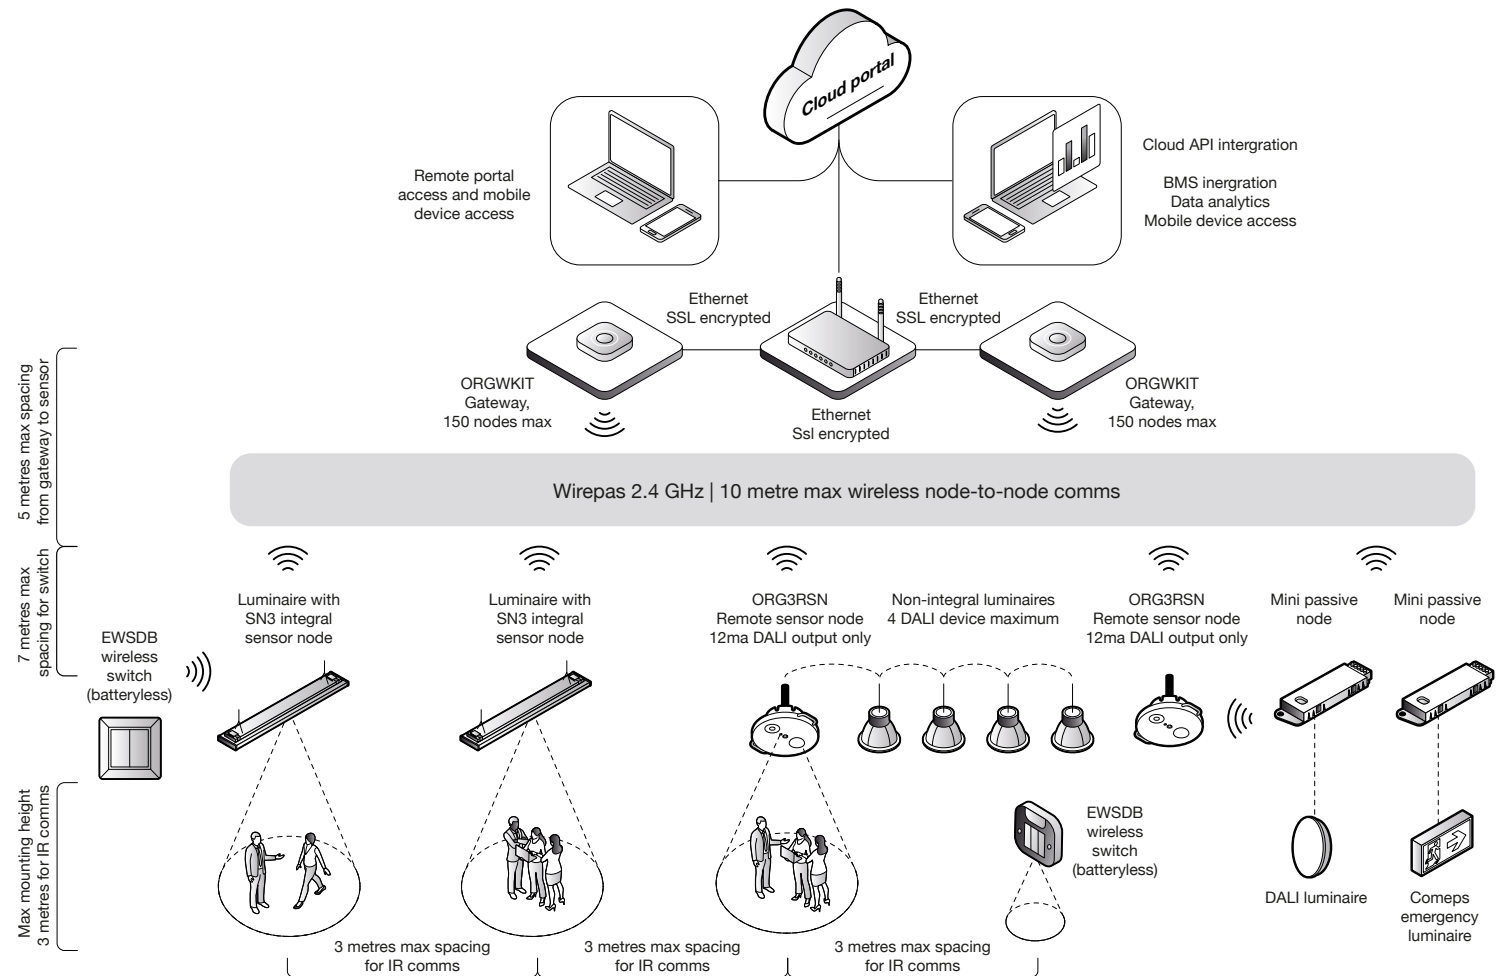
Cloud portal

Remote portal access and mobile device access

Cloud API intergration

BMS inergration
Data analytics
Mobile device access

Ethernet
SSL encrypted

Ethernet
SSL encrypted

ORGWKIT
Gateway,
150 nodes max

Ethernet
Ssl encrypted

ORGWKIT
Gateway,
150 nodes max

5 metres max spacing from gateway to sensor

Wirepas 2.4 GHz | 10 metre max wireless node-to-node comms

7 metres max spacing for switch

EWSDB
wireless
switch
(batteryless)

Luminaire with
SN3 integral
sensor node

Luminaire with
SN3 integral
sensor node

ORG3RSN
Remote sensor node
12ma DALI output only

Non-integral luminaires
4 DALI device maximum

ORG3RSN
Remote sensor node
12ma DALI output only

Mini passive
node

Mini passive
node

Max mounting height
3 metres for IR comms

EWSDB
wireless
switch
(batteryless)

DALI luminaire

Comeps
emergency
luminaire

3 metres max spacing
for IR comms

3 metres max spacing
for IR comms

3 metres max spacing
for IR comms